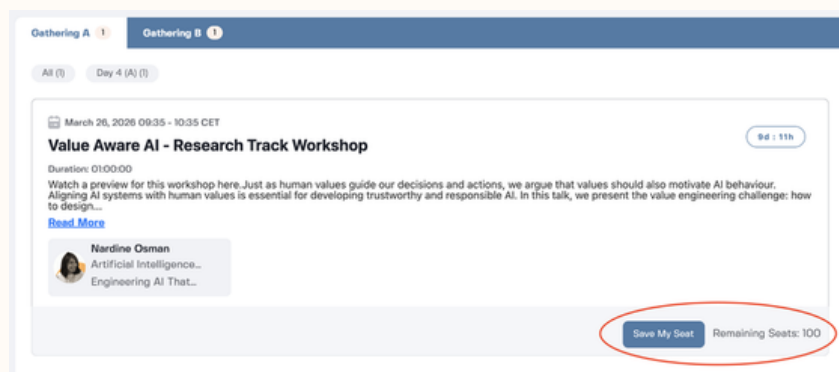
Gathering A 1 Gathering B 1

All (1) Day 4 (A) (1)

March 26, 2026 09:35 - 10:35 CET

Value Aware AI - Research Track Workshop

9d : 11h

Duration: 01:00:00

Watch a preview for this workshop here.Just as human values guide our decisions and actions, we argue that values should also motivate AI behaviour. Aligning AI systems with human values is essential for developing trustworthy and responsible AI. In this talk, we present the value engineering challenge: how to design...

Read More

Nardine Osman
Artificial Intelligence...
Engineering AI That...

Save My Seat Remaining Seats: 100